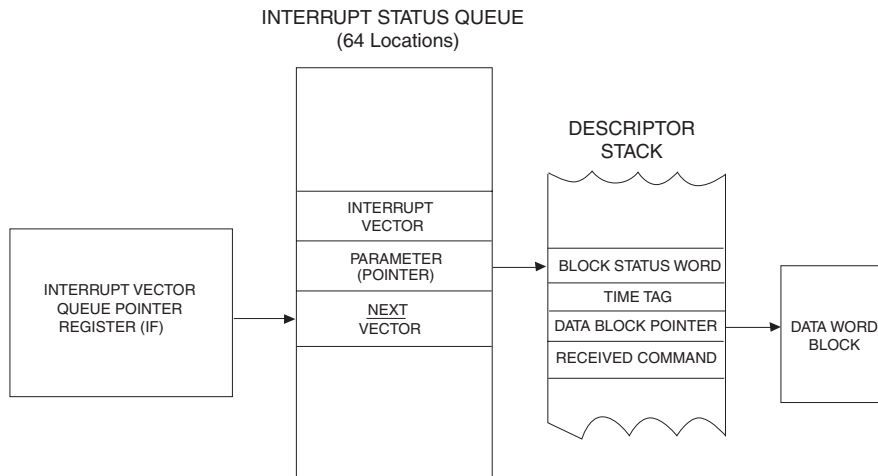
INTERRUPT STATUS QUEUE
(64 Locations)

DESCRIPTOR
STACK

INTERRUPT VECTOR
QUEUE POINTER
REGISTER (IF)

INTERRUPT
VECTOR

PARAMETER
(POINTER)

NEXT
VECTOR

BLOCK STATUS WORD

TIME TAG

DATA BLOCK POINTER

RECEIVED COMMAND

DATA WORD
BLOCK